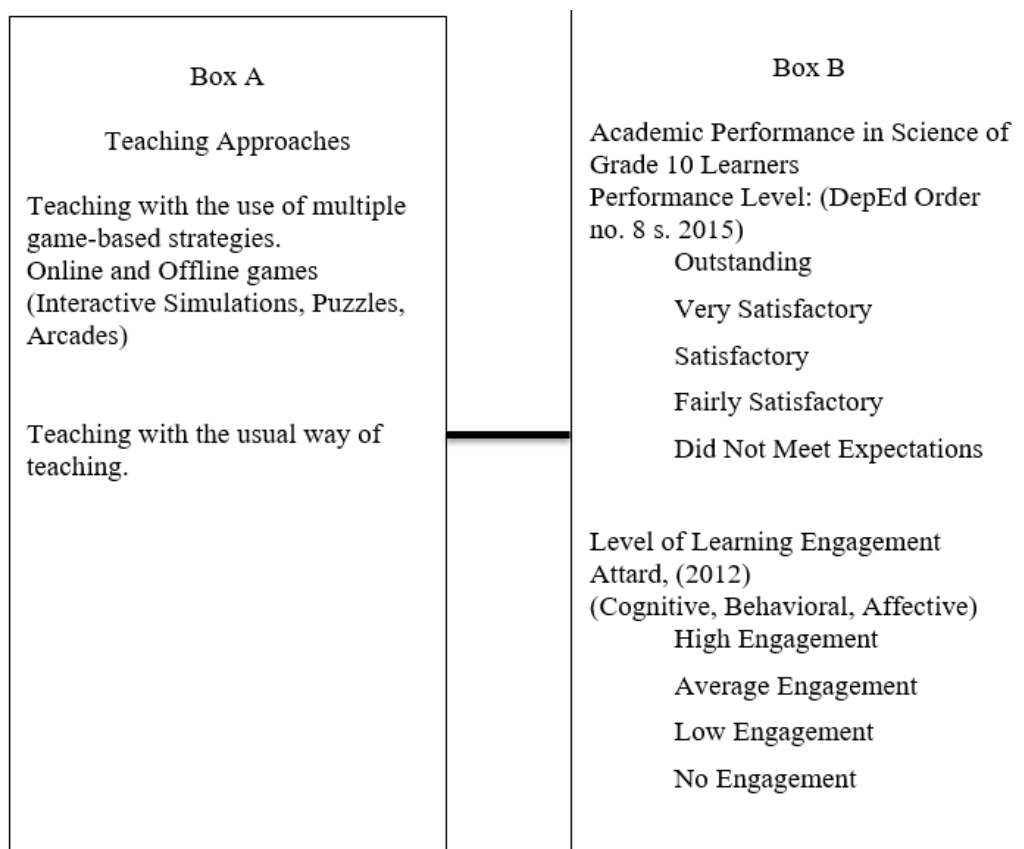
Box A

Teaching Approaches

Teaching with the use of multiple game-based strategies.
Online and Offline games (Interactive Simulations, Puzzles, Arcades)

Teaching with the usual way of teaching.

Box B

Academic Performance in Science of Grade 10 Learners
Performance Level: (DepEd Order no. 8 s. 2015)
Outstanding

Very Satisfactory

Satisfactory

Fairly Satisfactory

Did Not Meet Expectations

Level of Learning Engagement
Attard, (2012)
(Cognitive, Behavioral, Affective)
High Engagement

Average Engagement

Low Engagement

No Engagement